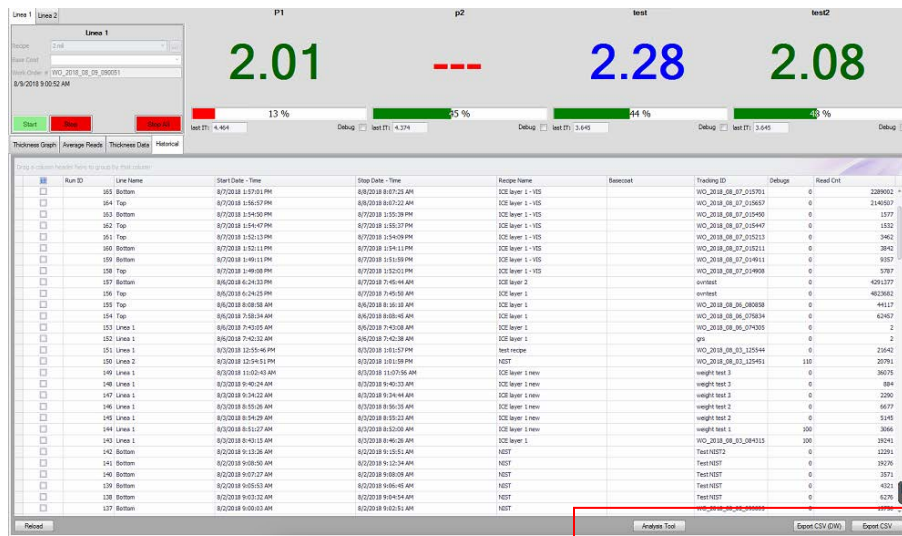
Linea 1 | Linea 2

Linea 1

Recipe: 2.ml

Base Coat

Work Order #: WO_2018_08_09_090051

8/9/2018 9:00:52 AM

Start | Stop | Stop All

Thickness Graph | Average Reads | Thickness Data | Historical

P1 | p2 | test | test2

2.01 | --- | 2.28 | 2.08

13 % | 55 % | 44 % | 48 %

last IT: 4.464 | Debug last IT: 4.374 | Debug last IT: 3.645 | Debug last IT: 3.645 | Debug

Drag a column header here to group by that column

| | Run ID | Line Name | Start Date - Time | Stop Date - Time | Recipe Name | Basecoat | Tracking ID | Debugs | Read Cnt |
|---|---|---|---|---|---|---|---|---|---|
| | 165 | Bottom | 8/7/2018 1:57:01 PM | 8/8/2018 8:07:23 AM | ICE layer 1 - VIS | | WO_2018_08_07_015701 | 0 | 2289002 |
| | 164 | Top | 8/7/2018 1:56:57 PM | 8/8/2018 8:07:22 AM | ICE layer 1 - VIS | | WO_2018_08_07_015657 | 0 | 2140507 |
| | 163 | Bottom | 8/7/2018 1:54:50 PM | 8/7/2018 1:55:39 PM | ICE layer 1 - VIS | | WO_2018_08_07_015450 | 0 | 1577 |
| | 162 | Top | 8/7/2018 1:54:47 PM | 8/7/2018 1:55:37 PM | ICE layer 1 - VIS | | WO_2018_08_07_015447 | 0 | 1532 |
| | 161 | Top | 8/7/2018 1:52:13 PM | 8/7/2018 1:54:09 PM | ICE layer 1 - VIS | | WO_2018_08_07_015213 | 0 | 3462 |
| | 160 | Bottom | 8/7/2018 1:52:11 PM | 8/7/2018 1:54:11 PM | ICE layer 1 - VIS | | WO_2018_08_07_015211 | 0 | 3842 |
| | 159 | Bottom | 8/7/2018 1:49:11 PM | 8/7/2018 1:51:59 PM | ICE layer 1 - VIS | | WO_2018_08_07_014911 | 0 | 9357 |
| | 158 | Top | 8/7/2018 1:49:08 PM | 8/7/2018 1:52:01 PM | ICE layer 1 - VIS | | WO_2018_08_07_014908 | 0 | 5787 |
| | 157 | Bottom | 8/6/2018 6:24:33 PM | 8/7/2018 7:45:44 AM | ICE layer 2 | | ovntest | 0 | 4291377 |
| | 156 | Top | 8/6/2018 6:24:25 PM | 8/7/2018 7:45:50 AM | ICE layer 1 | | ovntest | 0 | 4823682 |
| | 155 | Top | 8/6/2018 8:08:58 AM | 8/6/2018 8:16:18 AM | ICE layer 1 | | WO_2018_08_06_080858 | 0 | 44117 |
| | 154 | Top | 8/6/2018 7:58:34 AM | 8/6/2018 8:08:45 AM | ICE layer 1 | | WO_2018_08_06_075834 | 0 | 62457 |
| | 153 | Linea 1 | 8/6/2018 7:43:05 AM | 8/6/2018 7:43:08 AM | ICE layer 1 | | WO_2018_08_06_074305 | 0 | 2 |
| | 152 | Linea 1 | 8/6/2018 7:42:32 AM | 8/6/2018 7:42:38 AM | ICE layer 1 | | grs | 0 | 2 |
| | 151 | Linea 1 | 8/3/2018 12:55:46 PM | 8/3/2018 1:01:57 PM | test recipe | | WO_2018_08_03_125544 | 0 | 21642 |
| | 150 | Linea 2 | 8/3/2018 12:54:51 PM | 8/3/2018 1:01:59 PM | NIST | | WO_2018_08_03_125451 | 110 | 20791 |
| | 149 | Linea 1 | 8/3/2018 11:02:43 AM | 8/3/2018 11:07:56 AM | ICE layer 1 new | | weight test 3 | 0 | 36075 |
| | 148 | Linea 1 | 8/3/2018 9:40:24 AM | 8/3/2018 9:40:33 AM | ICE layer 1 new | | weight test 3 | 0 | 884 |
| | 147 | Linea 1 | 8/3/2018 9:34:22 AM | 8/3/2018 9:34:44 AM | ICE layer 1 new | | weight test 3 | 0 | 2290 |
| | 146 | Linea 1 | 8/3/2018 8:55:26 AM | 8/3/2018 8:56:35 AM | ICE layer 1 new | | weight test 2 | 0 | 6677 |
| | 145 | Linea 1 | 8/3/2018 8:54:29 AM | 8/3/2018 8:55:23 AM | ICE layer 1 new | | weight test 2 | 0 | 5145 |
| | 144 | Linea 1 | 8/3/2018 8:51:27 AM | 8/3/2018 8:52:08 AM | ICE layer 1 new | | weight test 1 | 100 | 3066 |
| | 143 | Linea 1 | 8/3/2018 8:43:15 AM | 8/3/2018 8:46:28 AM | ICE layer 1 | | WO_2018_08_03_084315 | 100 | 19241 |
| | 142 | Bottom | 8/2/2018 9:13:26 AM | 8/2/2018 9:15:51 AM | NIST | | Test NIST2 | 0 | 12291 |
| | 141 | Bottom | 8/2/2018 9:08:50 AM | 8/2/2018 9:12:34 AM | NIST | | Test NIST | 0 | 19276 |
| | 140 | Bottom | 8/2/2018 9:07:27 AM | 8/2/2018 9:08:06 AM | NIST | | Test NIST | 0 | 3571 |
| | 139 | Bottom | 8/2/2018 9:05:53 AM | 8/2/2018 9:06:45 AM | NIST | | Test NIST | 0 | 4321 |
| | 138 | Bottom | 8/2/2018 9:03:32 AM | 8/2/2018 9:04:54 AM | NIST | | Test NIST | 0 | 6276 |
| | 137 | Bottom | 8/2/2018 9:00:03 AM | 8/2/2018 9:02:51 AM | NIST | | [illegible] | 0 | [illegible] |

Reload | Analysis Tool | Export CSV (DW) | Export CSV